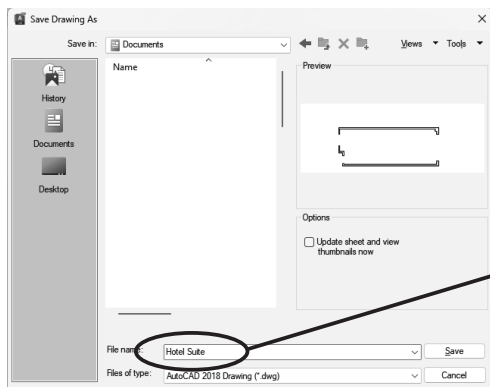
Save Drawing As

Save in: Documents

Views Tools

History

Documents

Desktop

Name

Preview

Options

Update sheet and view thumbnails now

File name: Hotel Suite

Save

Files of type: AutoCAD 2018 Drawing (*.dwg)

Cancel